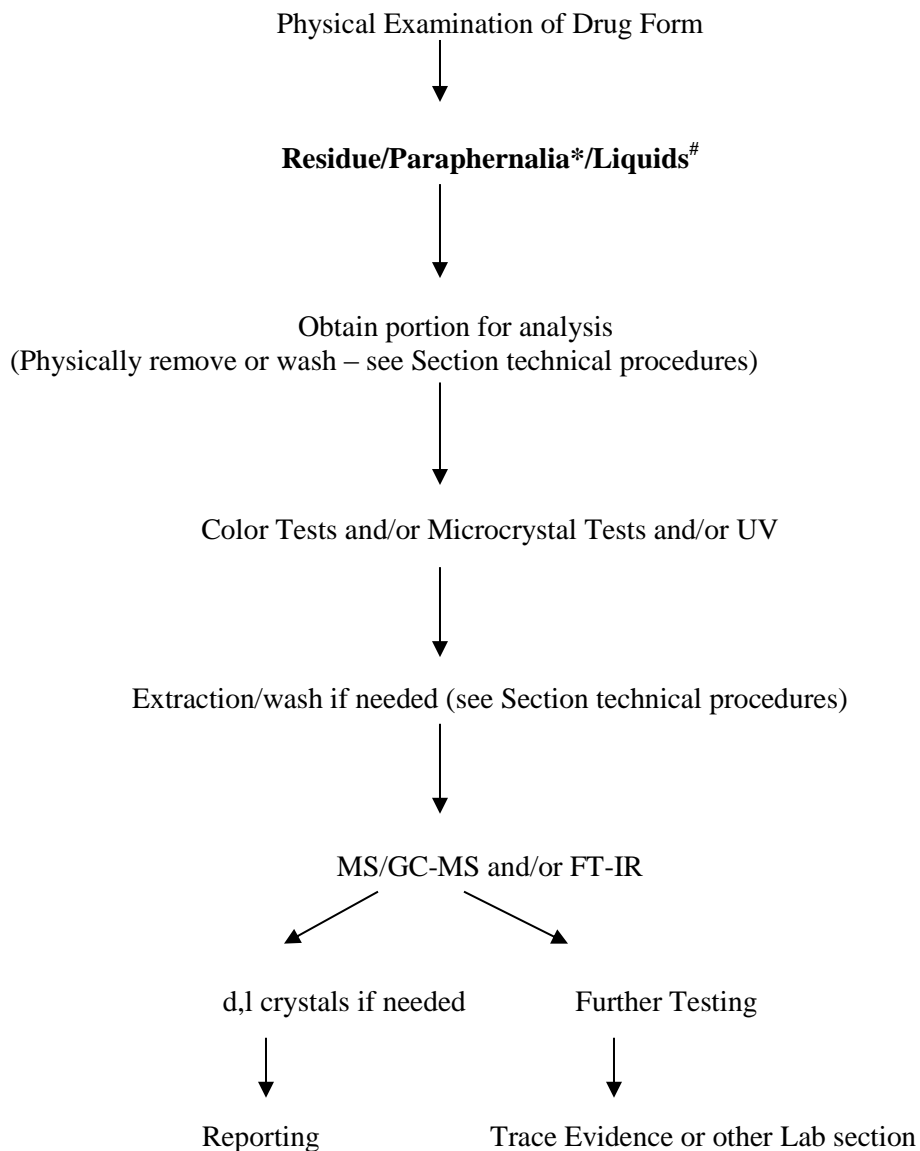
Physical Examination of Drug Form

**Residue/Paraphernalia*/Liquids$^{\#}$**

Obtain portion for analysis
(Physically remove or wash – see Section technical procedures)

Color Tests and/or Microcrystal Tests and/or UV

Extraction/wash if needed (see Section technical procedures)

MS/GC-MS and/or FT-IR

d,l crystals if needed

Reporting

Further Testing

Trace Evidence or other Lab section